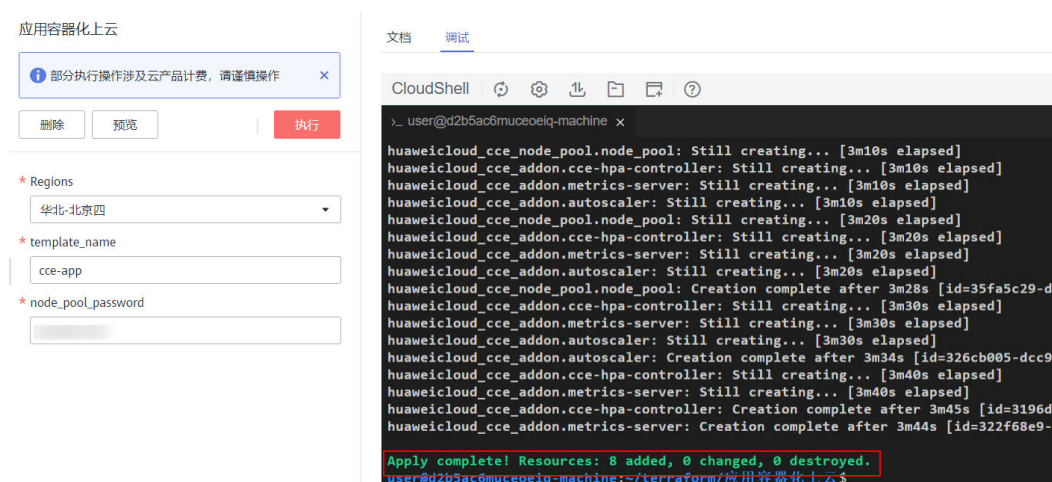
应用容器化上云

部分执行操作涉及云产品计费，请谨慎操作

删除 预览 执行

* Regions
华北-北京四

* template_name
cce-app

* node_pool_password

文档 调试

CloudShell

>_ user@d2b5ac6muceoeiq-machine ×

huaweicloud_cce_node_pool.node_pool: Still creating... [3m10s elapsed]
huaweicloud_cce_addon.cce-hpa-controller: Still creating... [3m10s elapsed]
huaweicloud_cce_addon.metrics-server: Still creating... [3m10s elapsed]
huaweicloud_cce_addon.autoscaler: Still creating... [3m10s elapsed]
huaweicloud_cce_node_pool.node_pool: Still creating... [3m20s elapsed]
huaweicloud_cce_addon.cce-hpa-controller: Still creating... [3m20s elapsed]
huaweicloud_cce_addon.metrics-server: Still creating... [3m20s elapsed]
huaweicloud_cce_addon.autoscaler: Still creating... [3m20s elapsed]
huaweicloud_cce_node_pool.node_pool: Creation complete after 3m28s [id=35fa5c29-d
huaweicloud_cce_addon.cce-hpa-controller: Still creating... [3m30s elapsed]
huaweicloud_cce_addon.metrics-server: Still creating... [3m30s elapsed]
huaweicloud_cce_addon.autoscaler: Still creating... [3m30s elapsed]
huaweicloud_cce_addon.autoscaler: Creation complete after 3m34s [id=326cb005-dcc9
huaweicloud_cce_addon.cce-hpa-controller: Still creating... [3m40s elapsed]
huaweicloud_cce_addon.metrics-server: Still creating... [3m40s elapsed]
huaweicloud_cce_addon.cce-hpa-controller: Creation complete after 3m45s [id=3196d
huaweicloud_cce_addon.metrics-server: Creation complete after 3m44s [id=322f68e9-

Apply complete! Resources: 8 added, 0 changed, 0 destroyed.
user@d2b5ac6muceoeiq-machine:~/terraform/应用容器化上云$